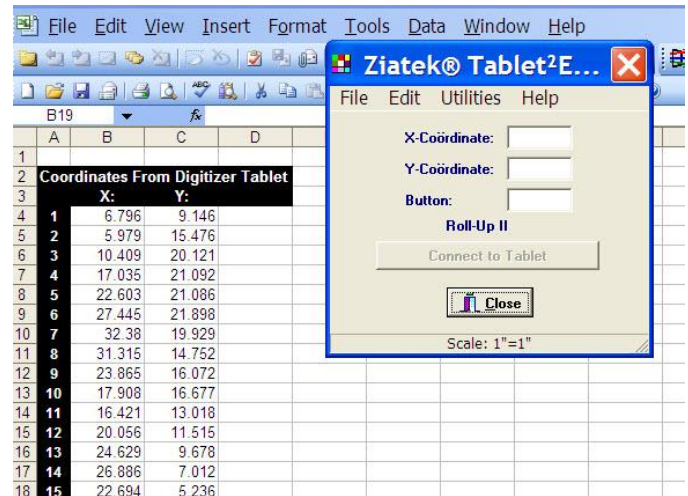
File Edit View Insert Format Tools Data Window Help

B19 fx

Ziatek® Tablet²E...

File Edit Utilities Help

X-Coördinate:

Y-Coördinate:

Button:

Roll-Up II

Connect to Tablet

Close

Scale: 1"=1"

| | A | B | C | D |
|---|---|---|---|---|
| 1 | | | | |
| 2 | Coordinates From Digitizer Tablet | | | |
| 3 | | X: | Y: | |
| 4 | 1 | 6.796 | 9.146 | |
| 5 | 2 | 5.979 | 15.476 | |
| 6 | 3 | 10.409 | 20.121 | |
| 7 | 4 | 17.035 | 21.092 | |
| 8 | 5 | 22.603 | 21.086 | |
| 9 | 6 | 27.445 | 21.898 | |
| 10 | 7 | 32.38 | 19.929 | |
| 11 | 8 | 31.315 | 14.752 | |
| 12 | 9 | 23.865 | 16.072 | |
| 13 | 10 | 17.908 | 16.677 | |
| 14 | 11 | 16.421 | 13.018 | |
| 15 | 12 | 20.056 | 11.515 | |
| 16 | 13 | 24.629 | 9.678 | |
| 17 | 14 | 26.886 | 7.012 | |
| 18 | 15 | 22.694 | 5.236 | |